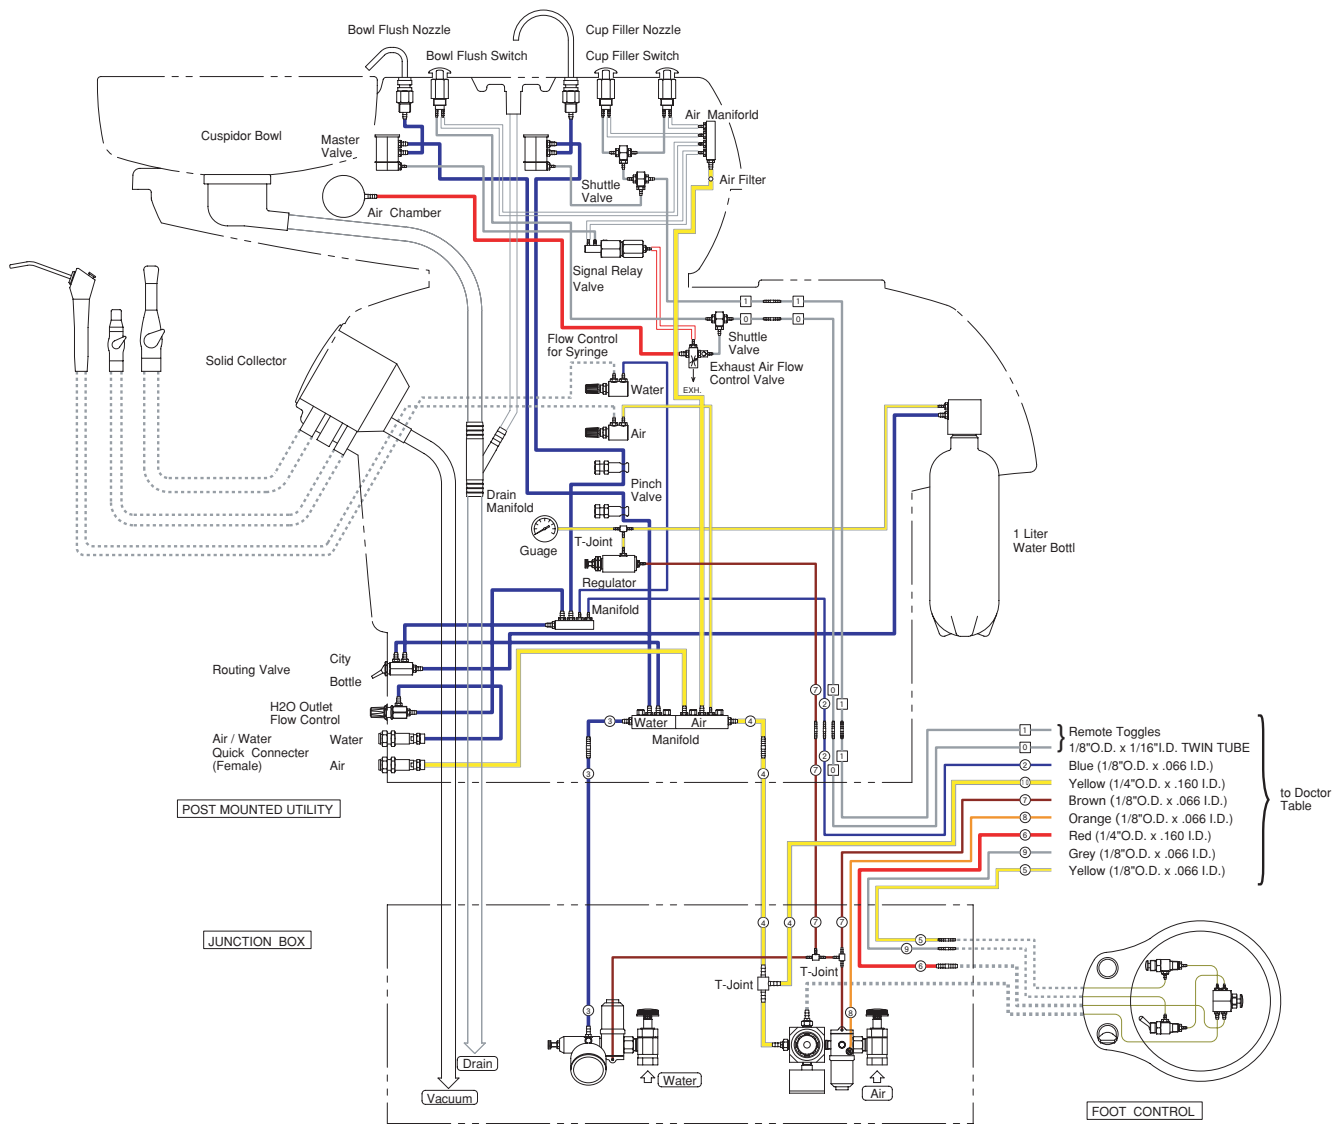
Bowl Flush Nozzle

Cup Filler Nozzle

Bowl Flush Switch

Cup Filler Switch

Air Manifold

Cuspidor Bowl

Master Valve

Shuttle Valve

Air Filter

Air Chamber

Signal Relay Valve

1

1

0

0

Shuttle Valve

Flow Control for Syringe

Exhaust Air Flow Control Valve

EXH.

Solid Collector

Water

Air

Pinch Valve

Drain Manifold

Guage

T-Joint

1 Liter Water Bottl

Regulator

Manifold

City

Routing Valve

Bottle

H2O Outlet Flow Control

Air / Water Quick Connecter (Female)

Water

Air

7

0

2

1

2

7

1

0

3

Water

Air

4

Manifold

3

4

Remote Toggles

1

0

1/8"O.D. x 1/16"I.D. TWIN TUBE

2 Blue (1/8"O.D. x .066 I.D.)

1 Yellow (1/4"O.D. x .160 I.D.)

7 Brown (1/8"O.D. x .066 I.D.)

8 Orange (1/8"O.D. x .066 I.D.)

6 Red (1/4"O.D. x .160 I.D.)

9 Grey (1/8"O.D. x .066 I.D.)

5 Yellow (1/8"O.D. x .066 I.D.)

to Doctor Table

POST MOUNTED UTILITY

JUNCTION BOX

4

4

7

7

5

9

6

T-Joint

T-Joint

3

8

Drain

Water

Air

Vacuum

FOOT CONTROL